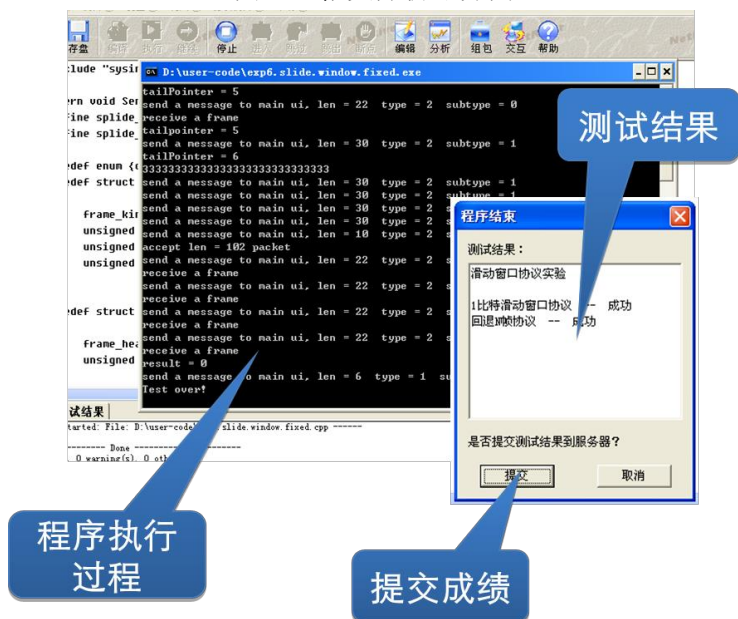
存盘 编译 执行 排错 停止 进入 跳过 跳出 断点 编辑 分析 组包 交互 帮助

clude "sysir
rn void Ser
fine splide_
fine splide_
def enum {
def struct
frame_kir
unsigned
unsigned
unsigned
def struct
frame_hea
unsigned

D:\user-code\exp6.slide.window.fixed.exe
tailPointer = 5
send a message to main ui, len = 22 type = 2 subtype = 0
receive a frame
tailpointer = 5
send a message to main ui, len = 30 type = 2 subtype = 1
tailPointer = 6
3333333333333333333333333333
send a message to main ui, len = 30 type = 2 subtype = 1
send a message to main ui, len = 30 type = 2 subtype = 1
send a message to main ui, len = 30 type = 2 s
send a message to main ui, len = 30 type = 2 s
send a message to main ui, len = 10 type = 2 s
accept len = 102 packet
send a message to main ui, len = 22 type = 2 s
receive a frame
send a message to main ui, len = 22 type = 2 s
receive a frame
send a message to main ui, len = 22 type = 2 s
receive a frame
send a message to main ui, len = 22 type = 2 s
receive a frame
result = 0
send a message to main ui, len = 6 type = 1 su
Test over!

试结果
tarted: File: D:\user-code\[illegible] slide.window.fixed.cpp ------
-------- Done --------
0 warning(s), 0 oth

测试结果

程序结束
测试结果：
滑动窗口协议实验

1比特滑动窗口协议 -- 成功
回退N帧协议 -- 成功

是否提交测试结果到服务器？
提交 取消

程序执行过程

提交成绩